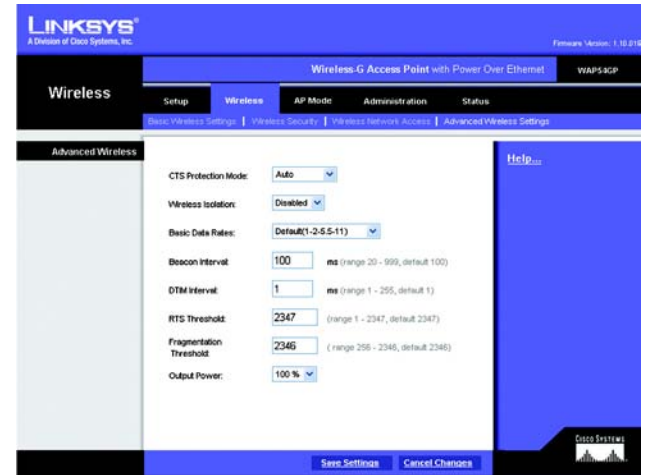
LINKSYS®
A Division of Cisco Systems, Inc.

Firmware Version: 1.10.01

Wireless-G Access Point with Power Over Ethernet WAP54GP

Wireless

Setup Wireless AP Mode Administration Status

Basic Wireless Settings | Wireless Security | Wireless Network Access | Advanced Wireless Settings

Advanced Wireless

CTS Protection Mode: Auto

Wireless Isolation: Disabled

Basic Data Rates: Default(1-2-5.5-11)

Beacon Interval: 100 ms (range 20 - 999, default 100)

DTIM Interval: 1 ms (range 1 - 255, default 1)

RTS Threshold: 2347 (range 1 - 2347, default 2347)

Fragmentation Threshold: 2346 ( range 256 - 2346, default 2346)

Output Power: 100 %

Help...

Save Settings Cancel Changes

Cisco Systems